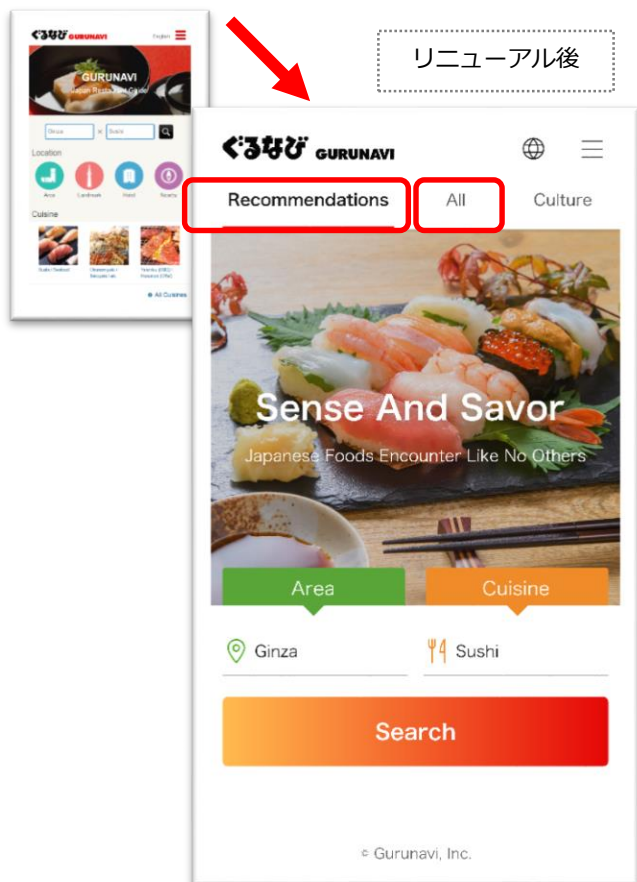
ぐるなび GURUNAVI English

GURUNAVI
Japan Restaurant Guide

Ginza × Sushi

Location
Area Landmark Hotel Nearby

Cuisine
Sushi / Seafood Okonomiyaki / Teppanyaki Yakiniku (BBQ) / Horumon (Offal)

All Cuisines

リニューアル後

ぐるなび GURUNAVI

Recommendations All Culture

Sense And Savor
Japanese Foods Encounter Like No Others

Area Cuisine

Ginza Sushi

Search

© Gurunavi, Inc.